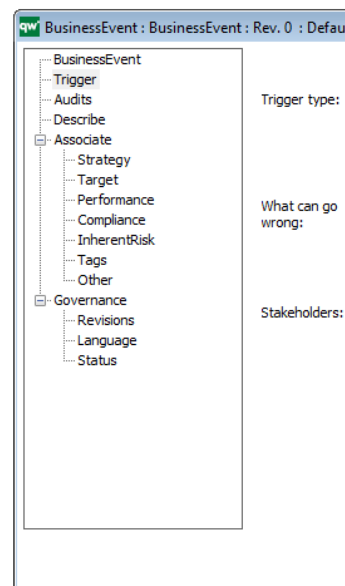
qw BusinessEvent : BusinessEvent : Rev. 0 : Defau

BusinessEvent
Trigger
Audits
Describe
Associate
Strategy
Target
Performance
Compliance
InherentRisk
Tags
Other
Governance
Revisions
Language
Status

Trigger type:

What can go wrong:

Stakeholders: